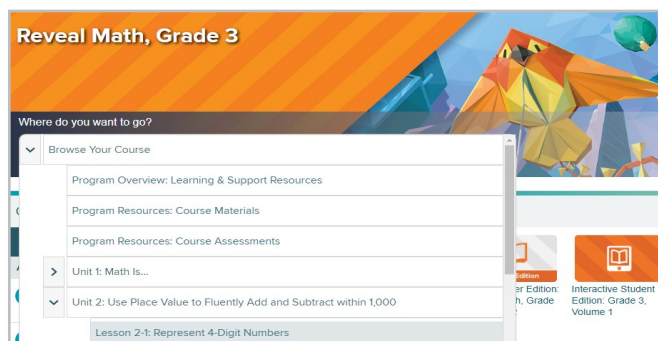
Reveal Math, Grade 3

Where do you want to go?

Browse Your Course

Program Overview: Learning & Support Resources

Program Resources: Course Materials

Program Resources: Course Assessments

Unit 1: Math Is...

Unit 2: Use Place Value to Fluently Add and Subtract within 1,000

Lesson 2-1: Represent 4-Digit Numbers

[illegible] Edition

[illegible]er Edition: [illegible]h, Grade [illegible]

Interactive Student Edition: Grade 3, Volume 1